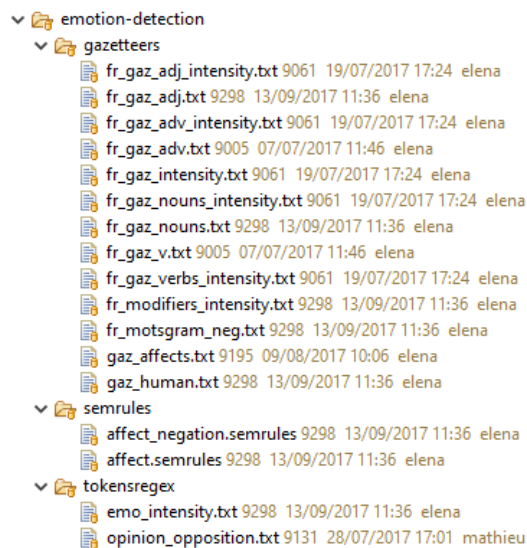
emotion-detection
gazetteers
fr_gaz_adj_intensity.txt 9061 19/07/2017 17:24 elena
fr_gaz_adj.txt 9298 13/09/2017 11:36 elena
fr_gaz_adv_intensity.txt 9061 19/07/2017 17:24 elena
fr_gaz_adv.txt 9005 07/07/2017 11:46 elena
fr_gaz_intensity.txt 9061 19/07/2017 17:24 elena
fr_gaz_nouns_intensity.txt 9061 19/07/2017 17:24 elena
fr_gaz_nouns.txt 9298 13/09/2017 11:36 elena
fr_gaz_v.txt 9005 07/07/2017 11:46 elena
fr_gaz_verbs_intensity.txt 9061 19/07/2017 17:24 elena
fr_modifiers_intensity.txt 9298 13/09/2017 11:36 elena
fr_motsgram_neg.txt 9298 13/09/2017 11:36 elena
gaz_affects.txt 9195 09/08/2017 10:06 elena
gaz_human.txt 9298 13/09/2017 11:36 elena
semrules
affect_negation.semrules 9298 13/09/2017 11:36 elena
affect.semrules 9298 13/09/2017 11:36 elena
tokensregex
emo_intensity.txt 9298 13/09/2017 11:36 elena
opinion_opposition.txt 9131 28/07/2017 17:01 mathieu